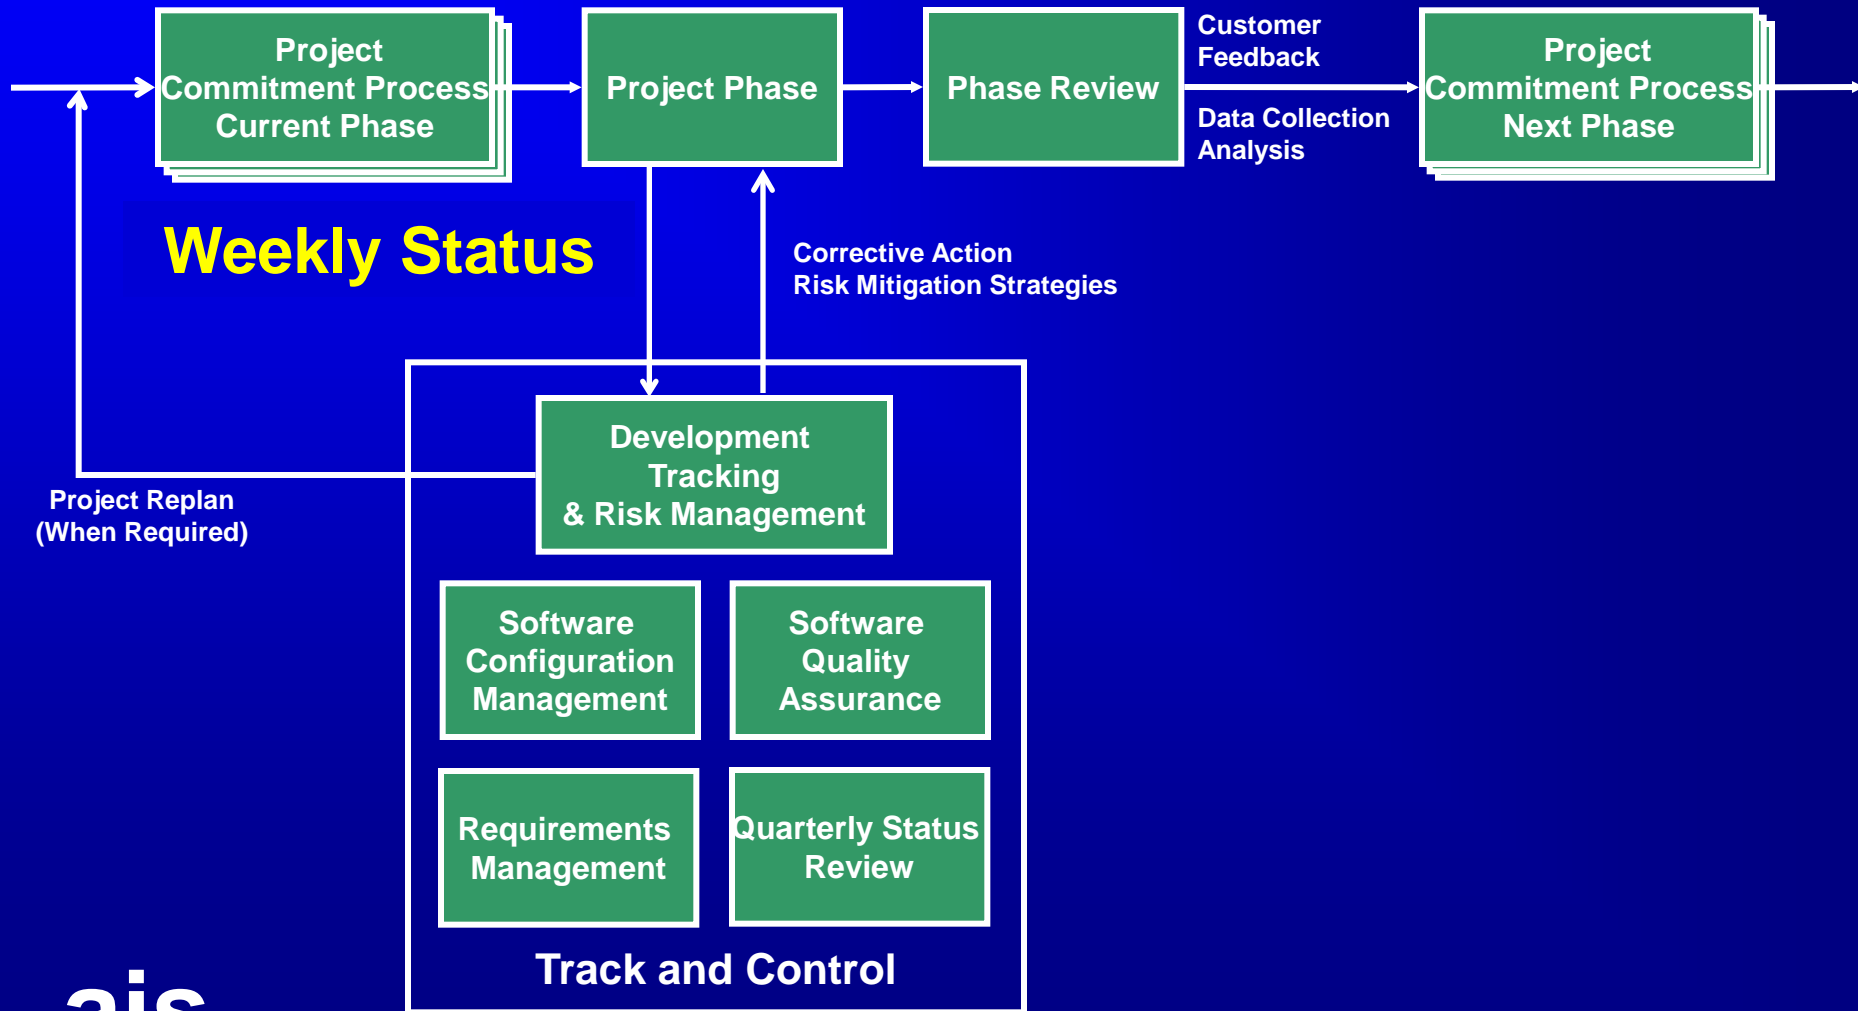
Project Commitment Process Current Phase

Project Phase

Phase Review

Customer Feedback

Data Collection Analysis

Project Commitment Process Next Phase

Weekly Status

Corrective Action
Risk Mitigation Strategies

Development Tracking & Risk Management

Project Replan
(When Required)

Software Configuration Management

Software Quality Assurance

Requirements Management

Quarterly Status Review

Track and Control

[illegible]